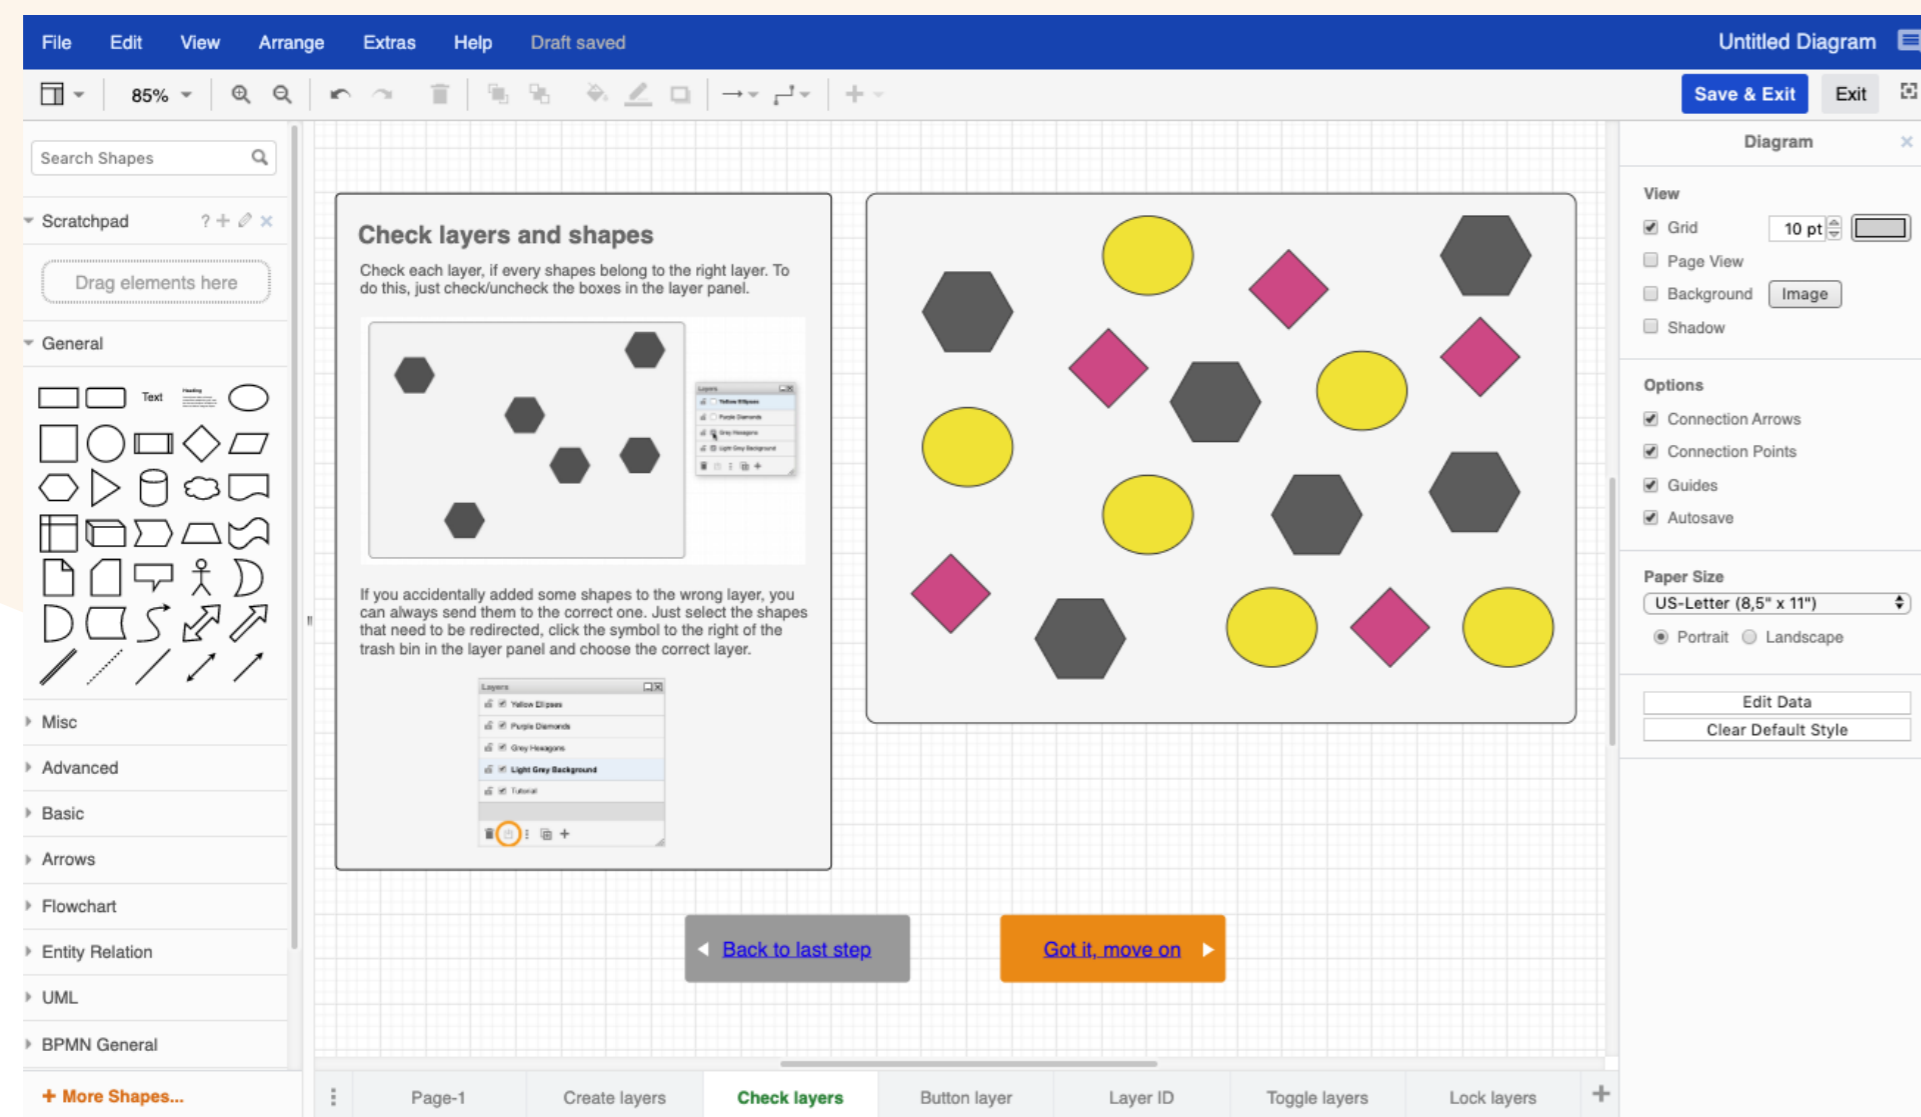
File Edit View Arrange Extras Help Draft saved

Untitled Diagram

85%

Save & Exit Exit

Search Shapes

Scratchpad

Drag elements here

General

Text

Misc

Advanced

Basic

Arrows

Flowchart

Entity Relation

UML

BPMN General

+ More Shapes...

Check layers and shapes

Check each layer, if every shapes belong to the right layer. To do this, just check/uncheck the boxes in the layer panel.

If you accidentally added some shapes to the wrong layer, you can always send them to the correct one. Just select the shapes that need to be redirected, click the symbol to the right of the trash bin in the layer panel and choose the correct layer.

Layers
Yellow Ellipses
Purple Diamonds
Grey Hexagons
Light Grey Background
Tutorial

Back to last step

Got it, move on

Diagram

View

Grid 10 pt

Page View

Background Image

Shadow

Options

Connection Arrows

Connection Points

Guides

Autosave

Paper Size

US-Letter (8,5" x 11")

Portrait Landscape

Edit Data

Clear Default Style

Page-1 Create layers Check layers Button layer Layer ID Toggle layers Lock layers